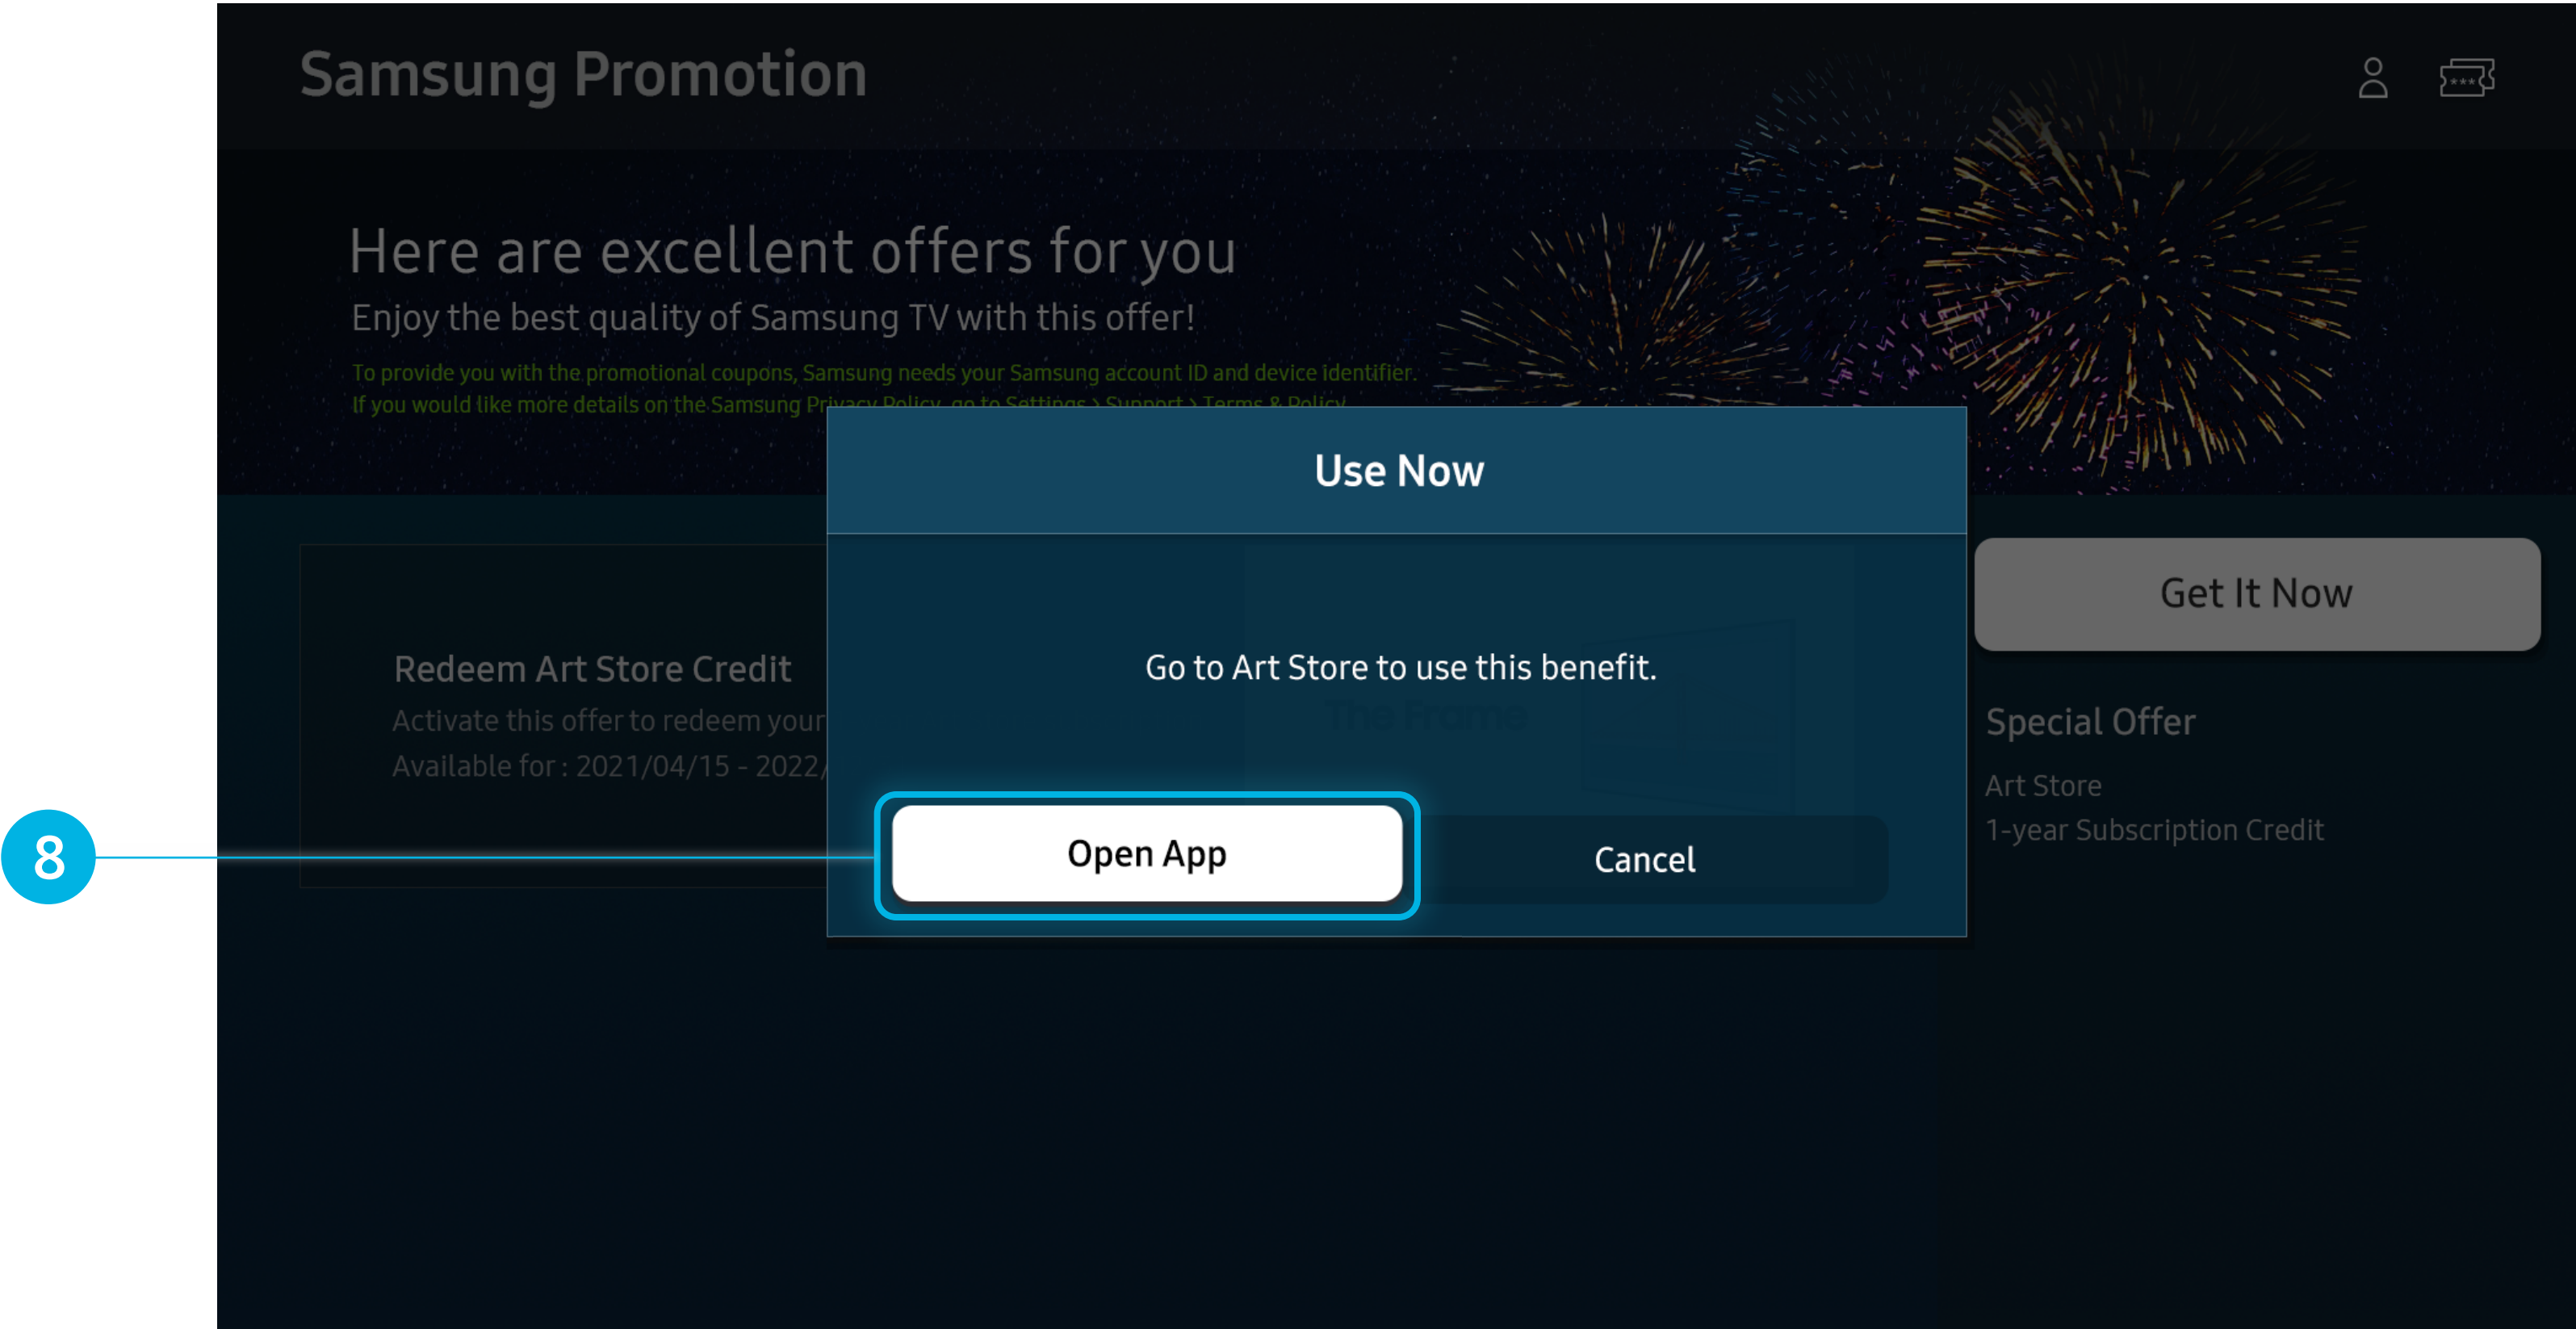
Samsung Promotion

Here are excellent offers for you

Enjoy the best quality of Samsung TV with this offer!

To provide you with the promotional coupons, Samsung needs your Samsung account ID and device identifier.
If you would like more details on the Samsung Privacy Policy, go to Settings > Support > Terms & Policy.

Redeem Art Store Credit

Activate this offer to redeem your

Available for : 2021/04/15 - 2022/

Use Now

Go to Art Store to use this benefit.

Open App

Cancel

8

Get It Now

Special Offer

Art Store

1-year Subscription Credit